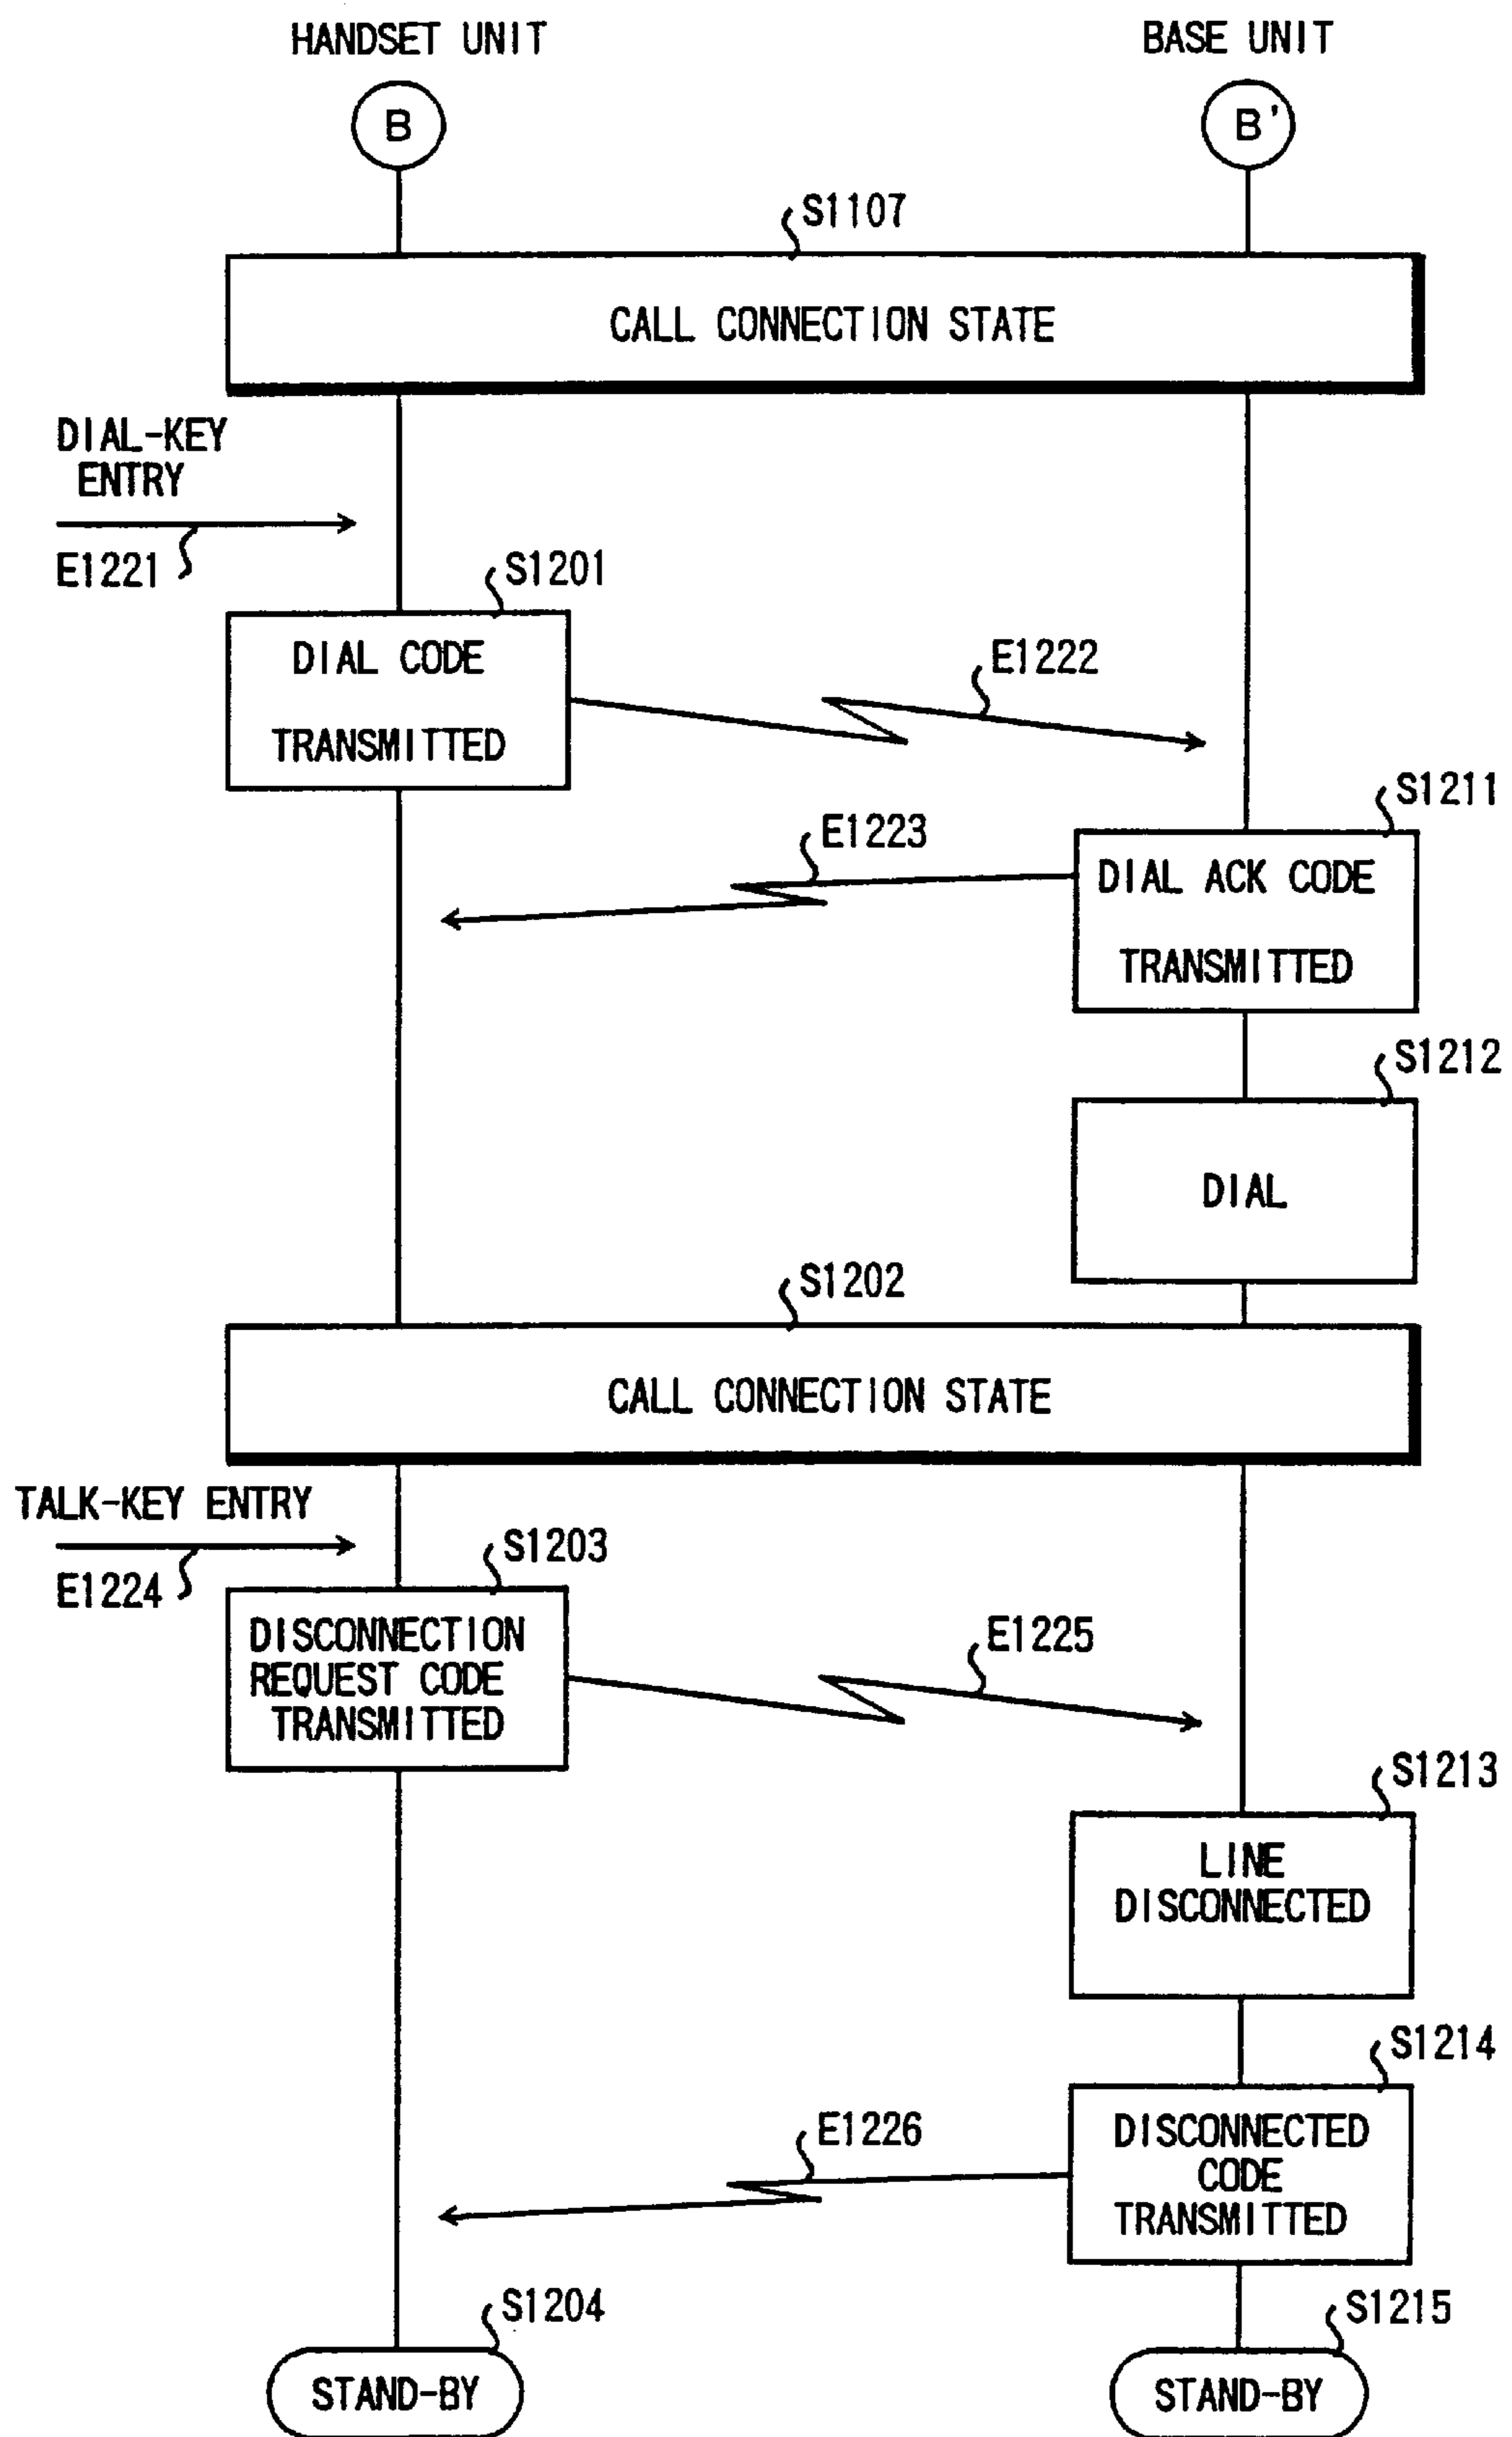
HANDSET UNIT

BASE UNIT

B

B'

S1107

CALL CONNECTION STATE

DIAL-KEY ENTRY

E1221

S1201

DIAL CODE TRANSMITTED

E1222

S1211

E1223

DIAL ACK CODE TRANSMITTED

S1212

DIAL

S1202

CALL CONNECTION STATE

TALK-KEY ENTRY

E1224

S1203

DISCONNECTION REQUEST CODE TRANSMITTED

E1225

S1213

LINE DISCONNECTED

S1214

E1226

DISCONNECTED CODE TRANSMITTED

S1204

S1215

STAND-BY

STAND-BY